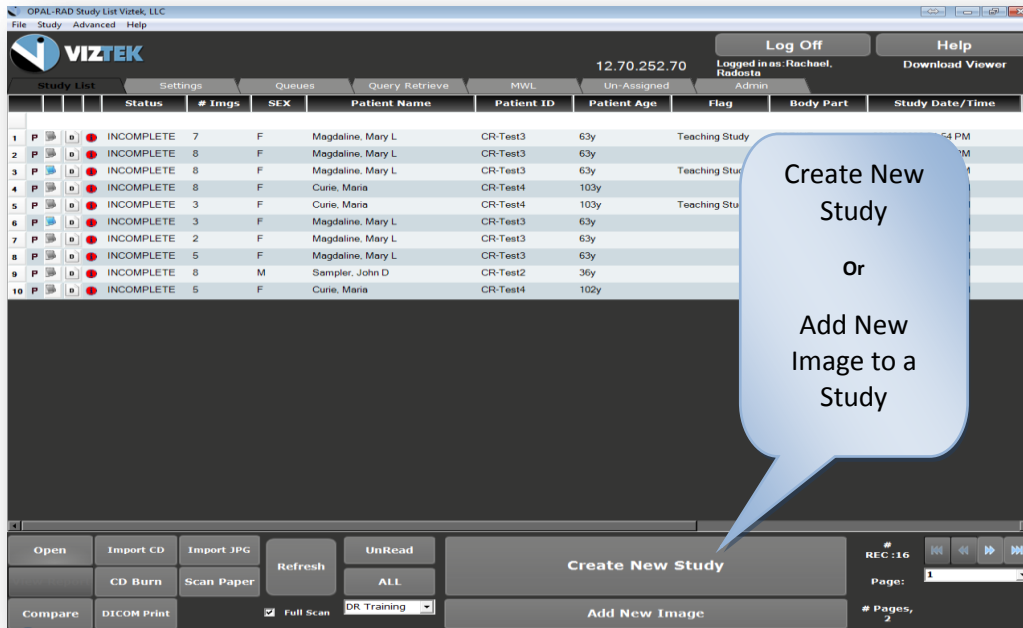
OPAL-RAD Study List Viztek, LLC
File Study Advanced Help

VIZTEK

12.70.252.70

Log Off
Logged in as:Rachael, Radosta

Help
Download Viewer

Study List | Settings | Queues | Query Retrieve | MWL | Un-Assigned | Admin

| | | | | Status | # Imgs | SEX | Patient Name | Patient ID | Patient Age | Flag | Body Part | Study Date/Time |
|---|---|---|---|---|---|---|---|---|---|---|---|---|
| 1 | P | | | INCOMPLETE | 7 | F | Magdaline, Mary L | CR-Test3 | 63y | Teaching Study | | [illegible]54 PM |
| 2 | P | | | INCOMPLETE | 8 | F | Magdaline, Mary L | CR-Test3 | 63y | | | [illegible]M |
| 3 | P | | | INCOMPLETE | 8 | F | Magdaline, Mary L | CR-Test3 | 63y | Teaching Stud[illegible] | | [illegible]M |
| 4 | P | | | INCOMPLETE | 8 | F | Curie, Maria | CR-Test4 | 103y | | | |
| 5 | P | | | INCOMPLETE | 3 | F | Curie, Maria | CR-Test4 | 103y | Teaching Stud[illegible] | | |
| 6 | P | | | INCOMPLETE | 3 | F | Magdaline, Mary L | CR-Test3 | 63y | | | |
| 7 | P | | | INCOMPLETE | 2 | F | Magdaline, Mary L | CR-Test3 | 63y | | | |
| 8 | P | | | INCOMPLETE | 5 | F | Magdaline, Mary L | CR-Test3 | 63y | | | |
| 9 | P | | | INCOMPLETE | 8 | M | Sampler, John D | CR-Test2 | 36y | | | |
| 10 | P | | | INCOMPLETE | 5 | F | Curie, Maria | CR-Test4 | 102y | | | |

Create New Study

Or

Add New Image to a Study

Open | Import CD | Import JPG | Refresh | UnRead | Create New Study | # REC :16
CD Burn | Scan Paper | ALL | Page: 1
Compare | DICOM Print | Full Scan | DR Training | Add New Image | # Pages, 2